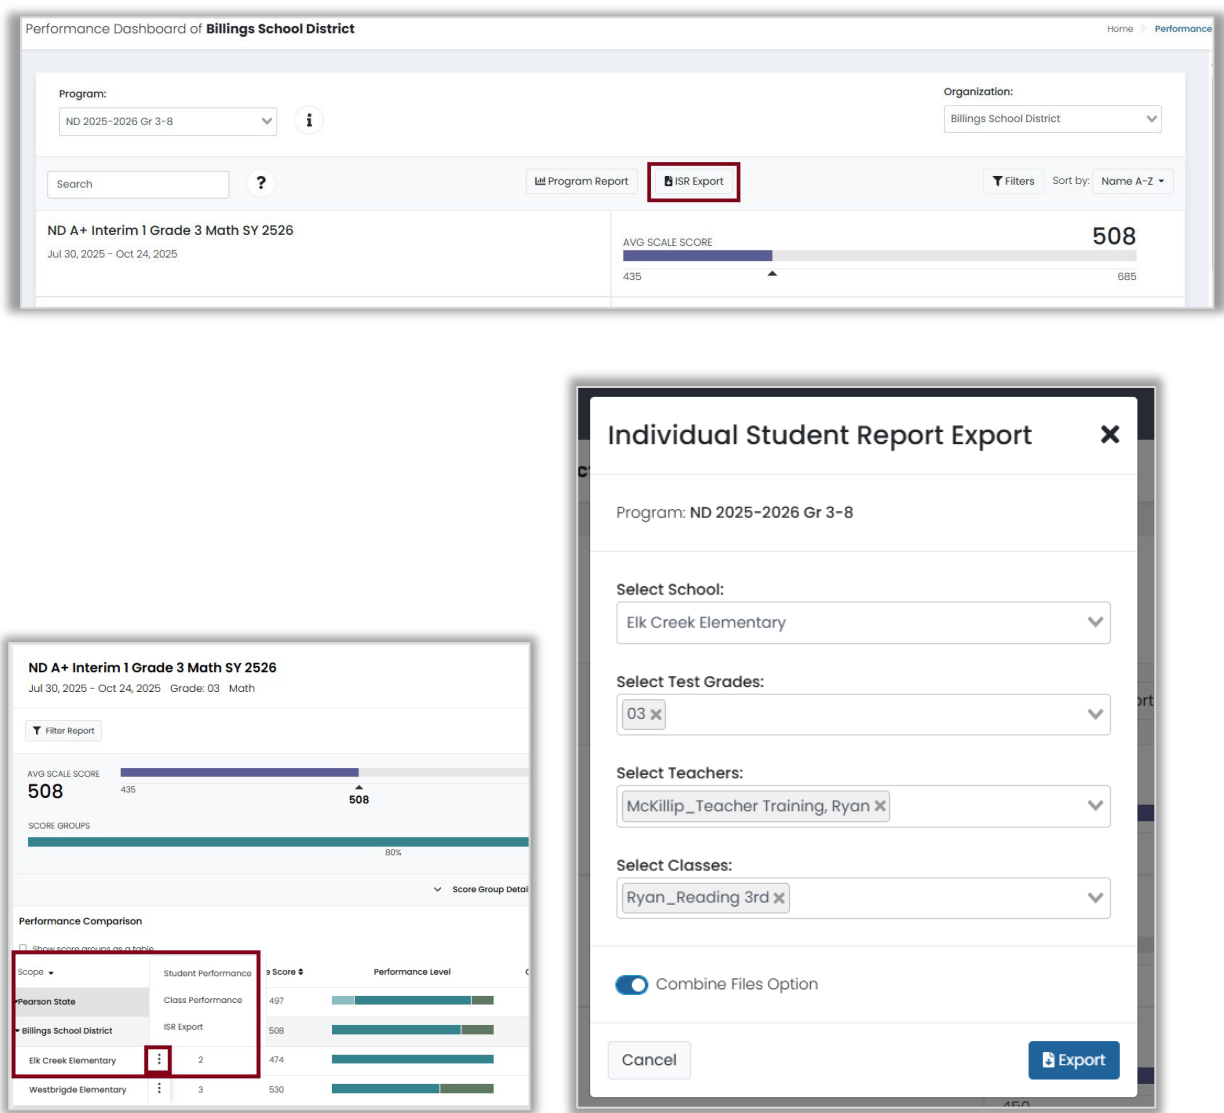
Performance Dashboard of **Billings School District**

Home > Performance

Program:
ND 2025-2026 Gr 3-8

Organization:
Billings School District

Search

?

Program Report

ISR Export

Filters

Sort by: Name A-Z

ND A+ Interim 1 Grade 3 Math SY 2526
Jul 30, 2025 - Oct 24, 2025

AVG SCALE SCORE
508
435
685

ND A+ Interim 1 Grade 3 Math SY 2526
Jul 30, 2025 - Oct 24, 2025 Grade: 03 Math

Filter Report

AVG SCALE SCORE
508
435
508

SCORE GROUPS
80%

Score Group Detail

Performance Comparison

Show score groups as a table

| Scope | | Score | Performance Level |
|---|---|---|---|
| Pearson State | Student Performance | 497 | |
| Billings School District | Class Performance | 508 | |
| | ISR Export | | |
| Elk Creek Elementary | 2 | 474 | |
| Westbridge Elementary | 3 | 530 | |

Individual Student Report Export

Program: ND 2025-2026 Gr 3-8

Select School:
Elk Creek Elementary

Select Test Grades:
03

Select Teachers:
McKillip_Teacher Training, Ryan

Select Classes:
Ryan_Reading 3rd

Combine Files Option

Cancel

Export